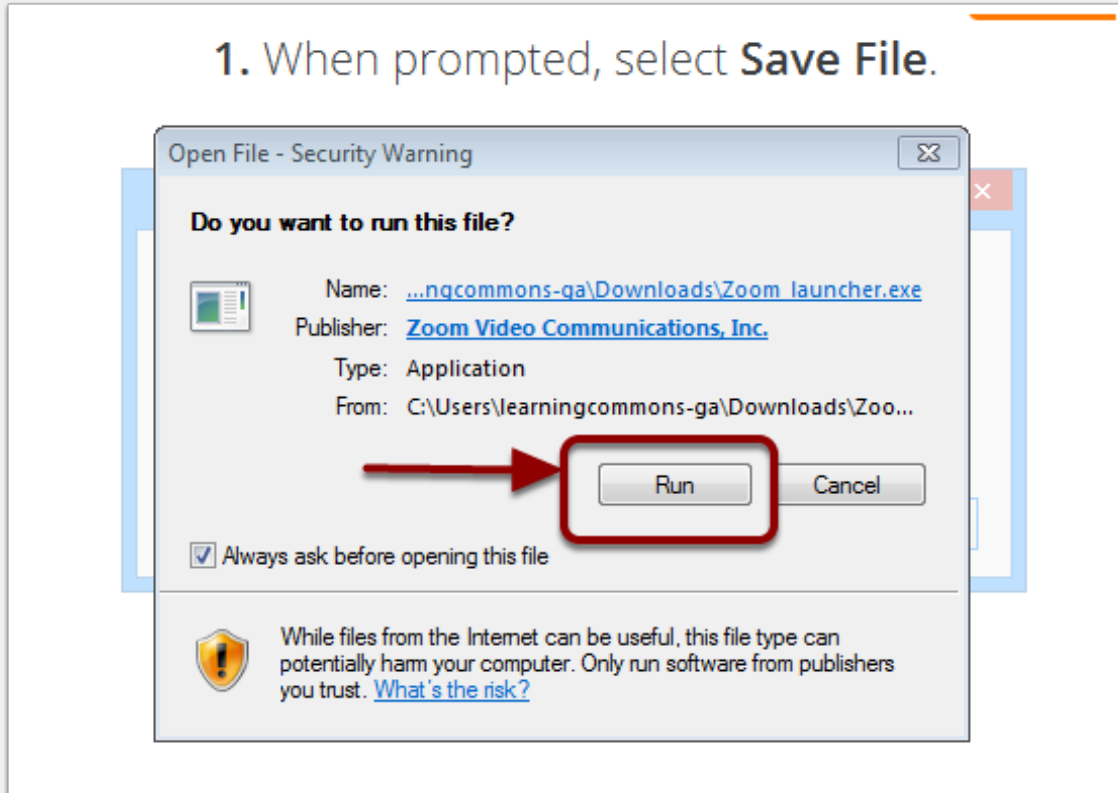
**1.** When prompted, select **Save File**.

Open File - Security Warning

**Do you want to run this file?**

Name: ...ngcommons-ga\Downloads\Zoom_launcher.exe

Publisher: **Zoom Video Communications, Inc.**

Type: Application

From: C:\Users\learningcommons-ga\Downloads\Zoo...

Run

Cancel

Always ask before opening this file

While files from the Internet can be useful, this file type can potentially harm your computer. Only run software from publishers you trust. What's the risk?